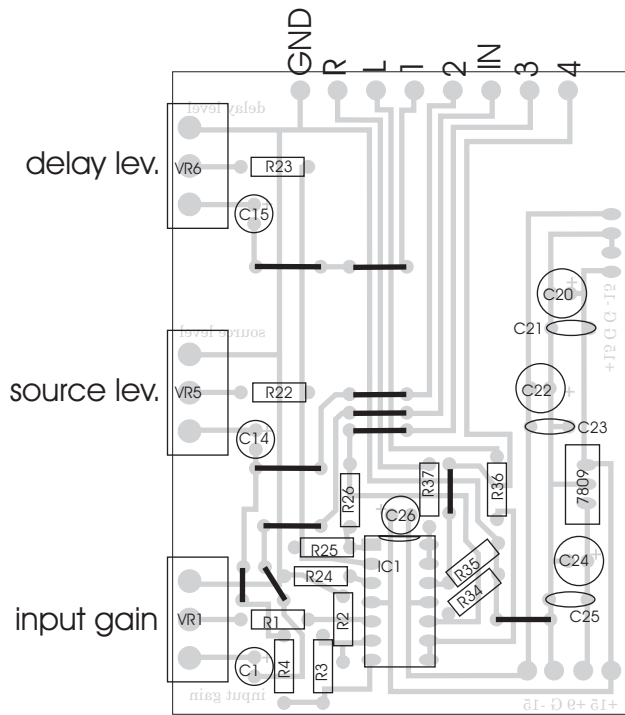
GND
R
L
1
2
IN
3
4

delay level
delay lev.
VR6
R23
C15

C20
C21
+15 G G -15

source level
source lev.
VR5
R22
C14

C22
C23

R26
R37
R36
7809
C26
R25
IC1
R24
R35
R34
C24

input gain
VR1
R1
R2
C25
C1
R4
R3

input gain
+15 +9 G -15